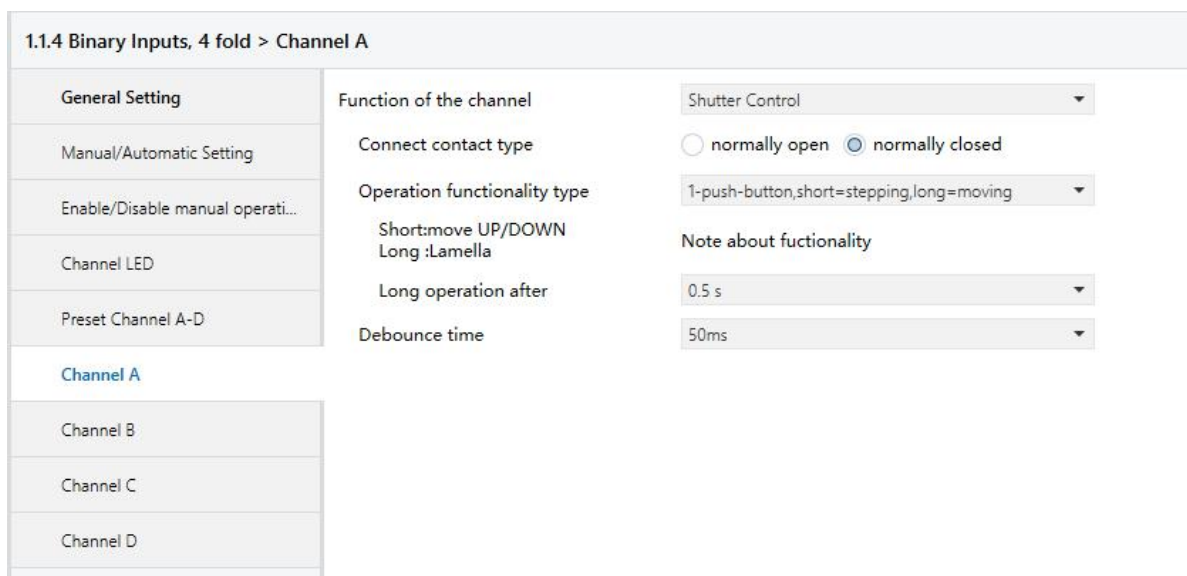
1.1.4 Binary Inputs, 4 fold > Channel A

General Setting

Manual/Automatic Setting

Enable/Disable manual operati...

Channel LED

Preset Channel A-D

Channel A

Channel B

Channel C

Channel D

Function of the channel | Shutter Control

Connect contact type | normally open | normally closed

Operation functionality type | 1-push-button,short=stepping,long=moving

Short:move UP/DOWN
Long :Lamella | Note about fuctionality

Long operation after | 0.5 s

Debounce time | 50ms